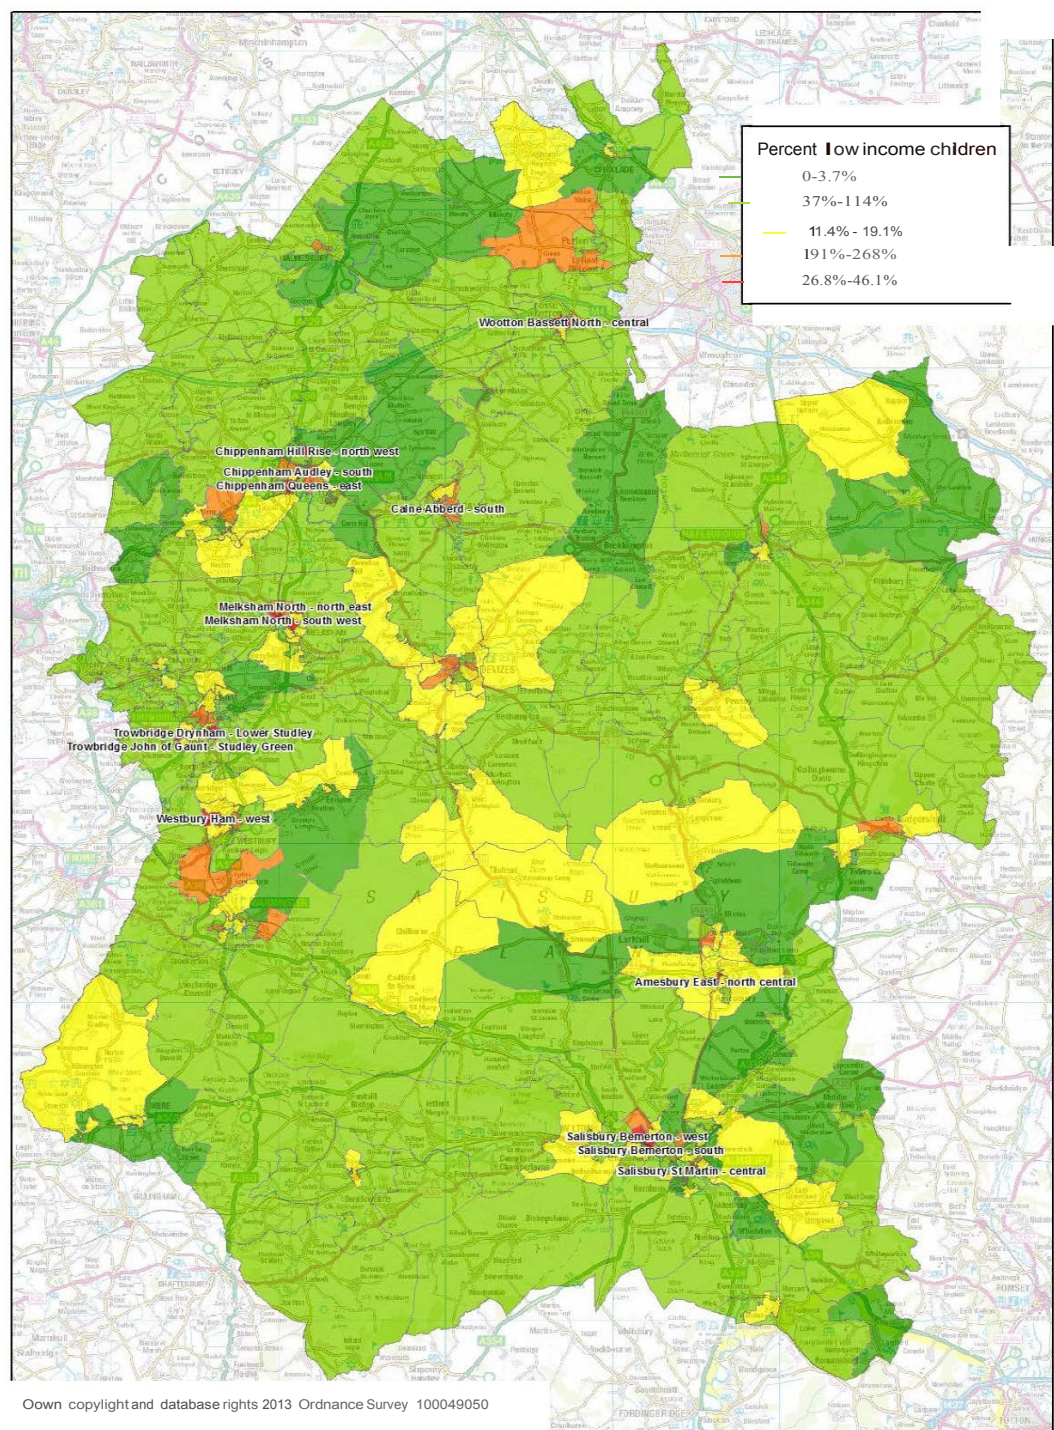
Percent low income children
0-3.7%
37%-114%
11.4% - 19.1%
191%-268%
26.8%-46.1%

Wootton Bassett North - central

Chippenham Hill Rise - north west
Chippenham Audley - south
Chippenham Queens - east

Calne Abberd - south

Melksham North - north east
Melksham North - south west

Trowbridge Drynham - Lower Studley
Trowbridge John of Gaunt - Studley Green

Westbury Ham - west

Amesbury East - north central

Salisbury Bemerton - west
Salisbury Bemerton - south
Salisbury St Martin - central

S A L I S B U R Y
P L A I N

Oown copyright and database rights 2013 Ordnance Survey 100049050